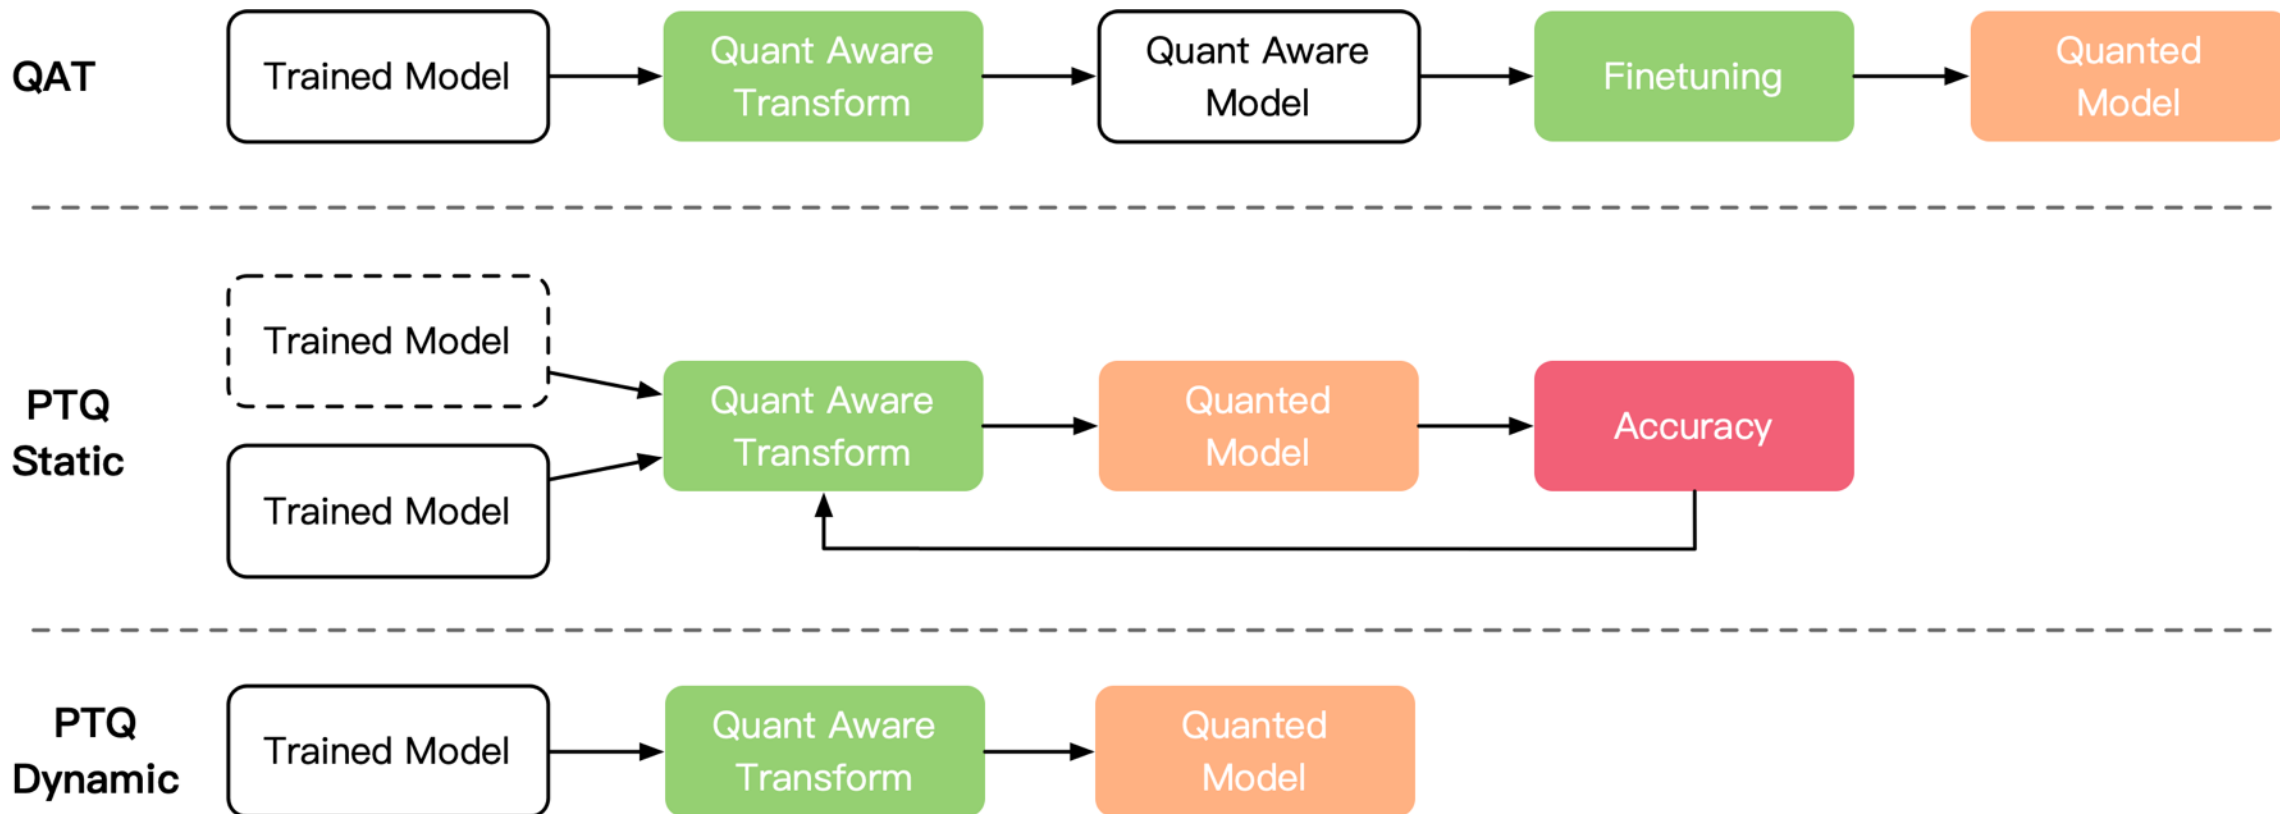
QAT

Trained Model

Quant Aware Transform

Quant Aware Model

Finetuning

Quanted Model

PTQ Static

Trained Model

Trained Model

Quant Aware Transform

Quanted Model

Accuracy

PTQ Dynamic

Trained Model

Quant Aware Transform

Quanted Model